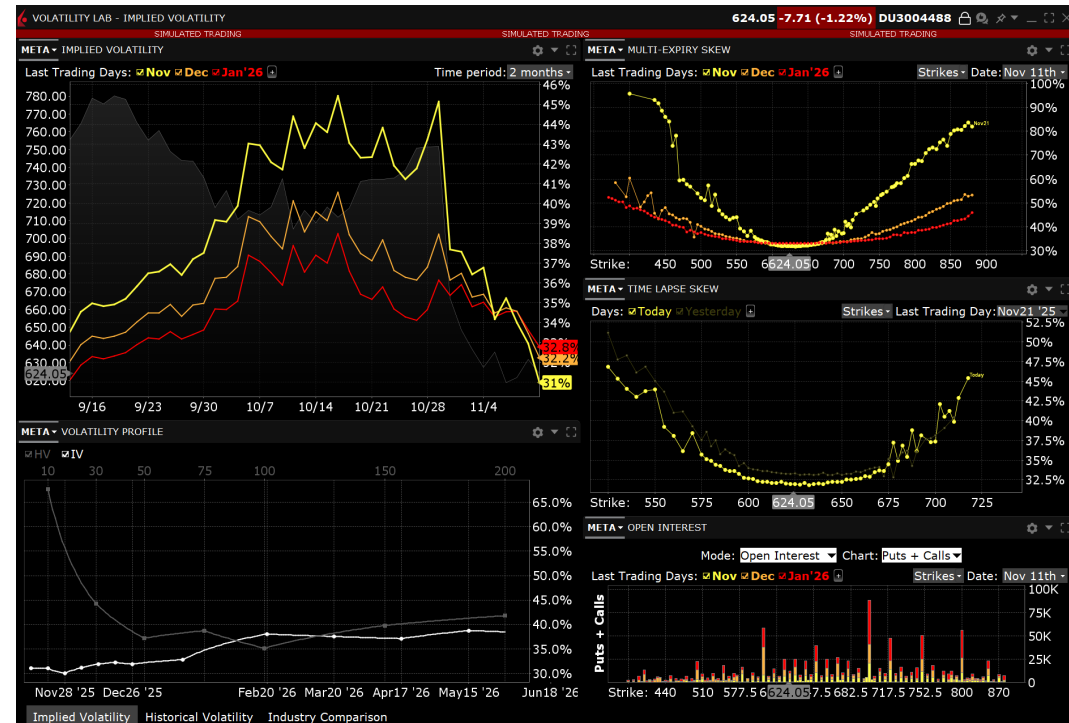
VOLATILITY LAB - IMPLIED VOLATILITY
624.05 -7.71 (-1.22%) DU3004488
SIMULATED TRADING SIMULATED TRADING SIMULATED TRADING

META IMPLIED VOLATILITY
Last Trading Days: Nov Dec Jan'26
Time period: 2 months
780.00 770.00 760.00 750.00 740.00 730.00 720.00 710.00 700.00 690.00 680.00 670.00 660.00 650.00 640.00 630.00 624.05 620.00
46% 45% 44% 43% 42% 41% 40% 39% 38% 37% 36% 35% 34% 32.8% 32.2% 31%
9/16 9/23 9/30 10/7 10/14 10/21 10/28 11/4

META MULTI-EXPIRY SKEW
Last Trading Days: Nov Dec Jan'26
Strikes Date: Nov 11th
100% 90% 80% 70% 60% 50% 40% 30%
Nov21
Strike: 450 500 550 624.05 700 750 800 850 900

META TIME LAPSE SKEW
Days: Today Yesterday
Strikes Last Trading Day: Nov21 '25
52.5% 50% 47.5% 45% 42.5% 40% 37.5% 35% 32.5%
Today
Strike: 550 575 600 624.05 650 675 700 725

META VOLATILITY PROFILE
HV IV
10 30 50 75 100 150 200
65.0% 60.0% 55.0% 50.0% 45.0% 40.0% 35.0% 30.0%
Nov28 '25 Dec26 '25 Feb20 '26 Mar20 '26 Apr17 '26 May15 '26 Jun18 '26

META OPEN INTEREST
Mode: Open Interest Chart: Puts + Calls
Last Trading Days: Nov Dec Jan'26
Strikes Date: Nov 11th
Puts + Calls
100K 75K 50K 25K 0
Strike: 440 510 577.5 624.05 7.5 682.5 717.5 752.5 800 870

Implied Volatility Historical Volatility Industry Comparison